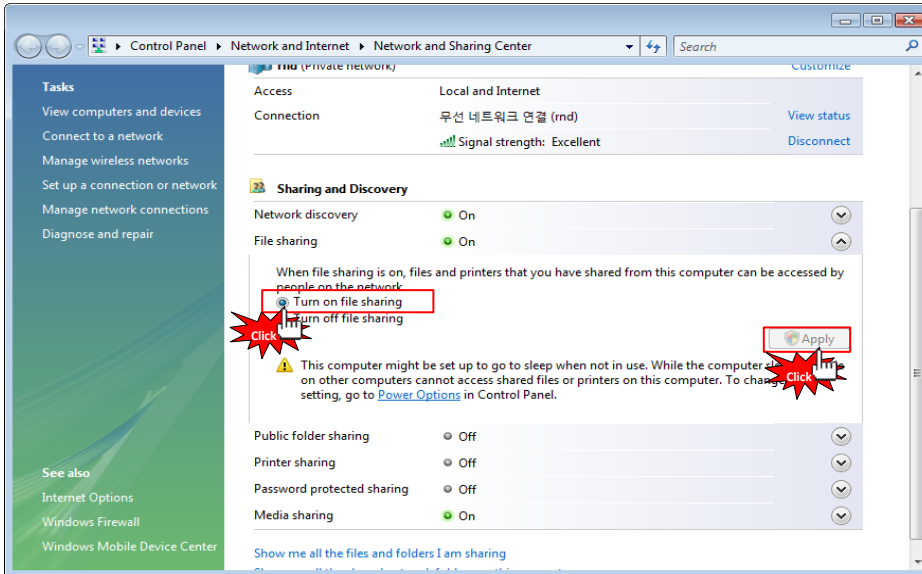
Control Panel ▸ Network and Internet ▸ Network and Sharing Center

Search

Tasks
View computers and devices
Connect to a network
Manage wireless networks
Set up a connection or network
Manage network connections
Diagnose and repair

See also
Internet Options
Windows Firewall
Windows Mobile Device Center

rnd (Private network)
Customize

| Access | Local and Internet | |
|---|---|---|
| Connection | 무선 네트워크 연결 (rnd) | View status |
| | Signal strength: Excellent | Disconnect |

Sharing and Discovery

Network discovery ● On
File sharing ● On

When file sharing is on, files and printers that you have shared from this computer can be accessed by people on the network.
Turn on file sharing
Turn off file sharing

Click

Apply

Click

This computer might be set up to go to sleep when not in use. While the computer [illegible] on other computers cannot access shared files or printers on this computer. To change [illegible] setting, go to Power Options in Control Panel.

Public folder sharing ● Off
Printer sharing ● Off
Password protected sharing ● Off
Media sharing ● On

Show me all the files and folders I am sharing
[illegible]